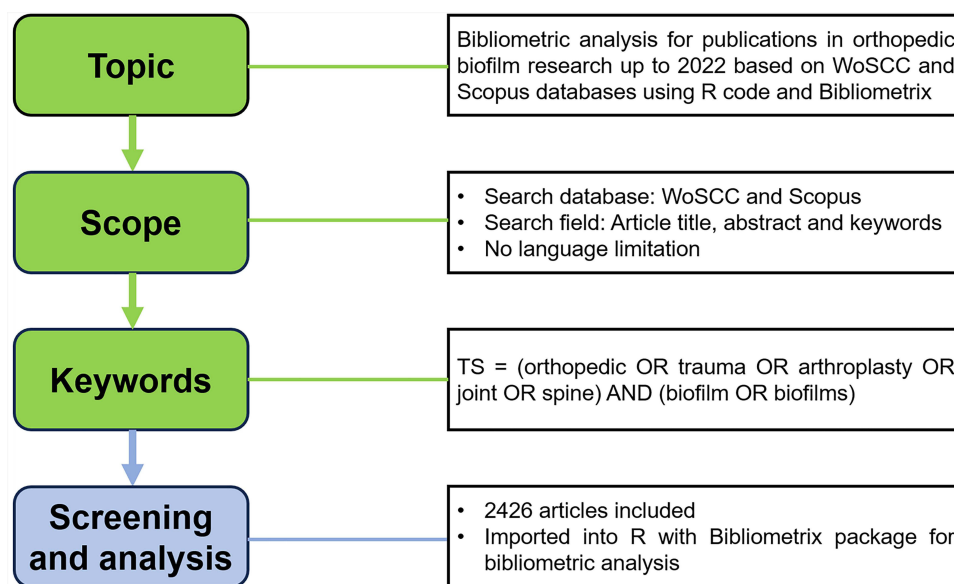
Topic

Bibliometric analysis for publications in orthopedic biofilm research up to 2022 based on WoSCC and Scopus databases using R code and Bibliometrix

Scope

- Search database: WoSCC and Scopus
- Search field: Article title, abstract and keywords
- No language limitation

Keywords

TS = (orthopedic OR trauma OR arthroplasty OR joint OR spine) AND (biofilm OR biofilms)

Screening and analysis

- 2426 articles included
- Imported into R with Bibliometrix package for bibliometric analysis